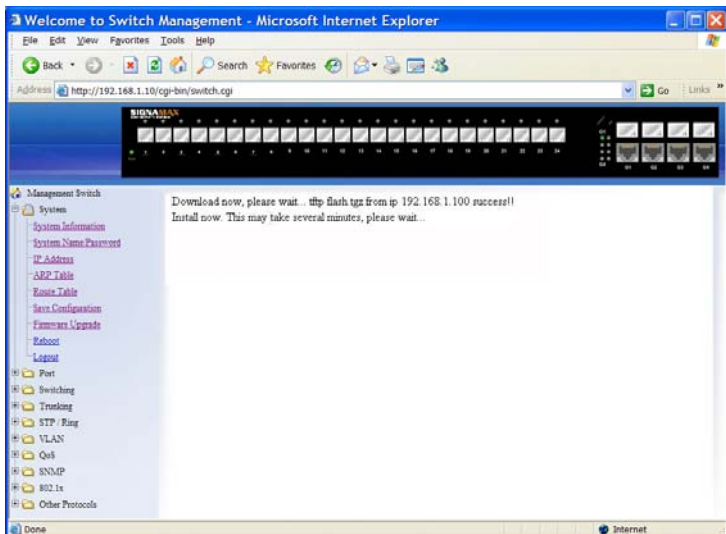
Welcome to Switch Management - Microsoft Internet Explorer

File Edit View Favorites Tools Help

Back Search Favorites

Address http://192.168.1.10/cgi-bin/switch.cgi Go Links

SIGNAMAX

Management Switch
System
System Information
System Name/Password
IP Address
ARP Table
Route Table
Save Configuration
Firmware Upgrade
Reboot
Logout
Port
Switching
Trunking
STP / Ring
VLAN
QoS
SNMP
802.1x
Other Protocols

Download now, please wait... tftp flash.tgz from ip 192.168.1.100 success!!
Install now. This may take several minutes, please wait...

Done Internet